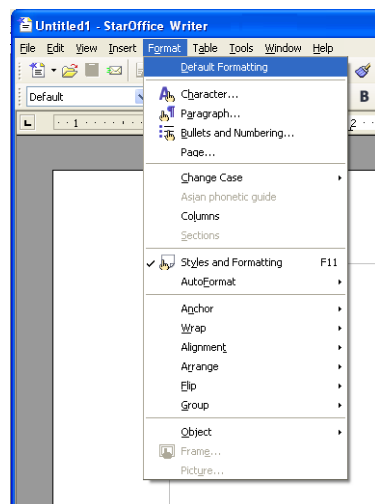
Untitled1 - StarOffice Writer

File Edit View Insert Format Table Tools Window Help

Default

B

1

2

Default Formatting

Character...

Paragraph...

Bullets and Numbering...

Page...

Change Case

Asian phonetic guide

Columns

Sections

Styles and Formatting F11

AutoFormat

Anchor

Wrap

Alignment

Arrange

Flip

Group

Object

Frame...

Picture...